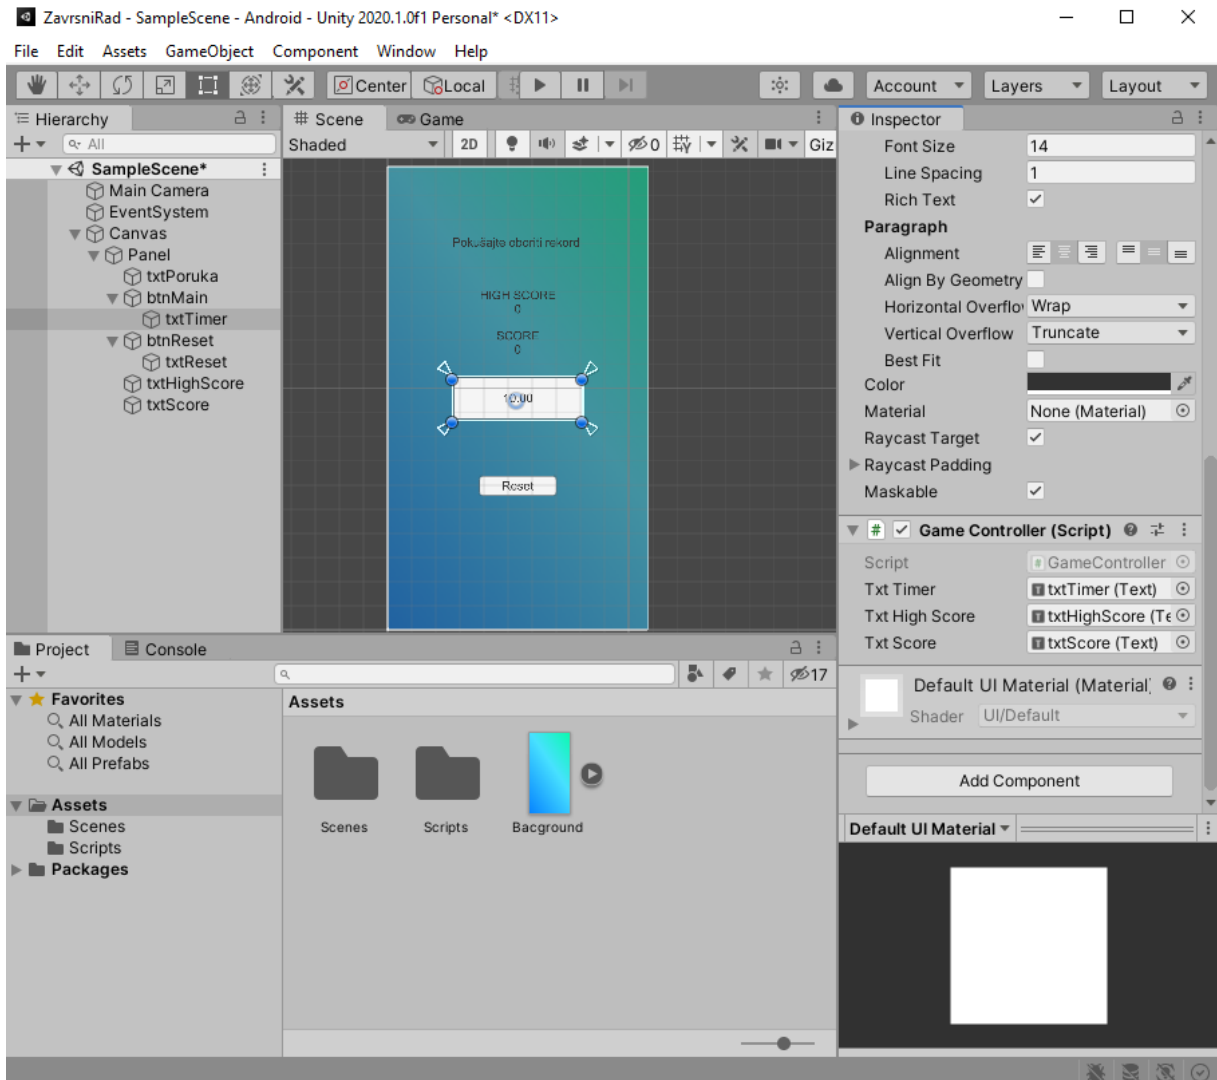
ZavrsniRad - SampleScene - Android - Unity 2020.1.0f1 Personal* <DX11>

File Edit Assets GameObject Component Window Help

Center Local

Account Layers Layout

Hierarchy
All
SampleScene*
Main Camera
EventSystem
Canvas
Panel
txtPoruka
btnMain
txtTimer
btnReset
txtReset
txtHighScore
txtScore

Scene Game
Shaded 2D 0 Giz

Pokušajte oboriti rekord

HIGH SCORE
0

SCORE
0

10.00

Reset

Inspector
Font Size 14
Line Spacing 1
Rich Text
Paragraph
Alignment
Align By Geometry
Horizontal Overflo Wrap
Vertical Overflow Truncate
Best Fit
Color
Material None (Material)
Raycast Target
Raycast Padding
Maskable

Game Controller (Script)
Script GameController
Txt Timer txtTimer (Text)
Txt High Score txtHighScore (Te
Txt Score txtScore (Text)

Default UI Material (Material)
Shader UI/Default

Add Component

Default UI Material

Project Console
17
Favorites
All Materials
All Models
All Prefabs
Assets
Scenes
Scripts
Packages

Assets
Scenes Scripts Bacground